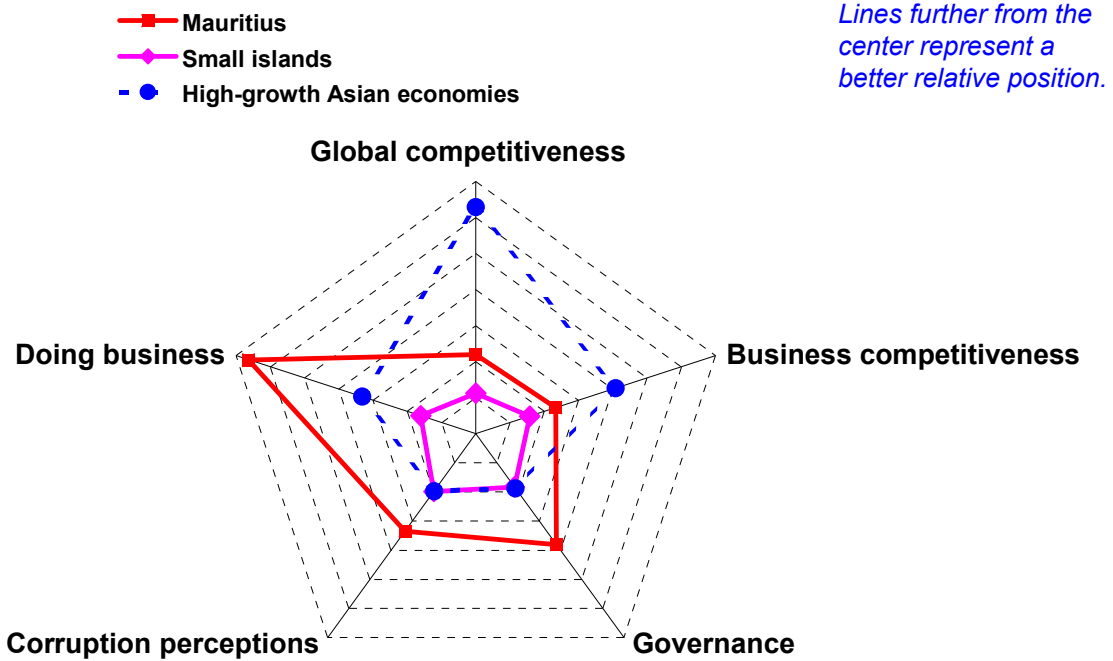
Mauritius
Small islands
High-growth Asian economies

Lines further from the center represent a better relative position.

Global competitiveness
Doing business
Business competitiveness
Corruption perceptions
Governance